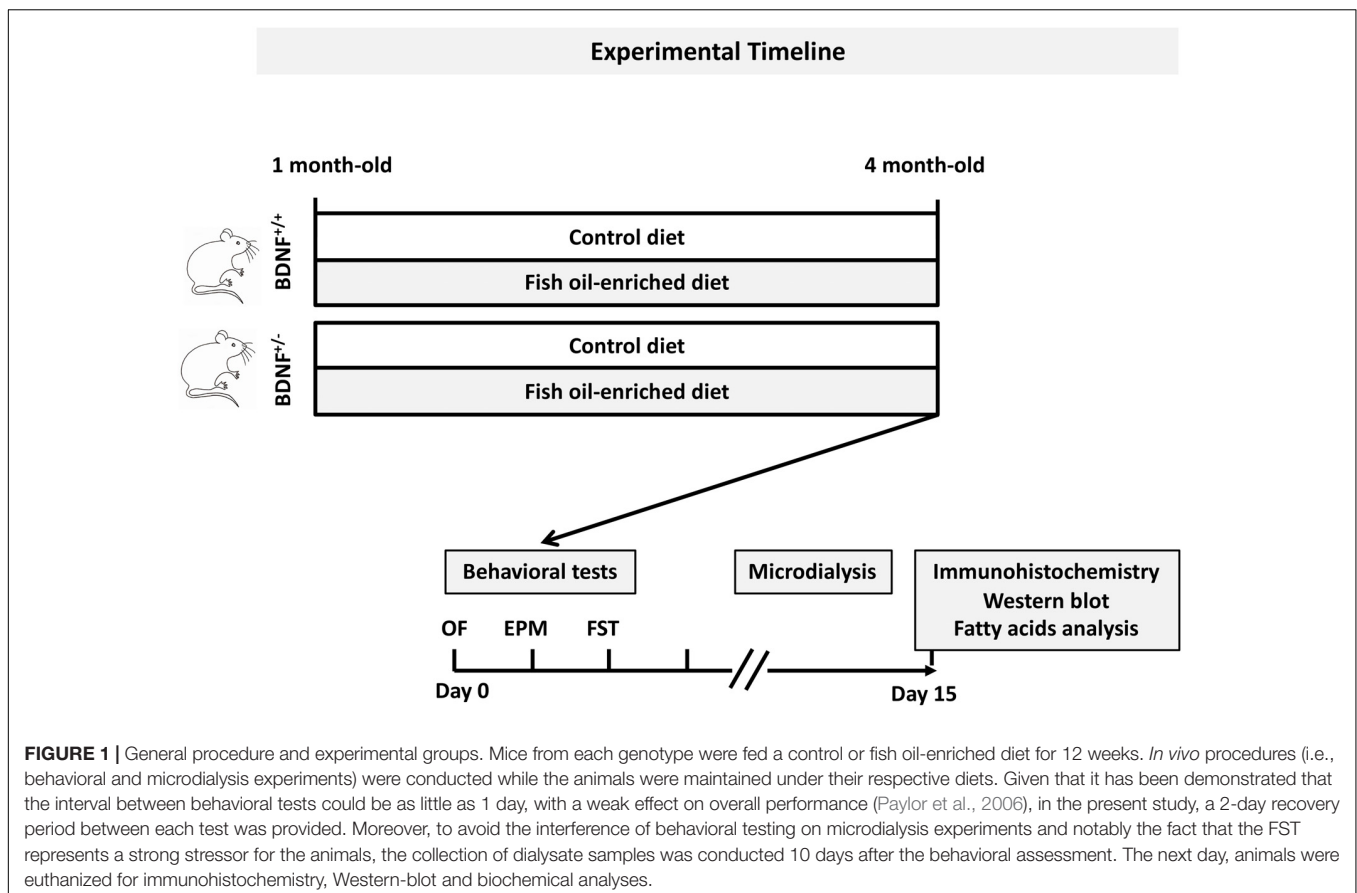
Experimental Timeline

1 month-old

4 month-old

$BDNF^{+/+}$

Control diet

Fish oil-enriched diet

$BDNF^{+/-}$

Control diet

Fish oil-enriched diet

Behavioral tests

Microdialysis

Immunohistochemistry
Western blot
Fatty acids analysis

OF EPM FST

Day 0

Day 15

**FIGURE 1 |** General procedure and experimental groups. Mice from each genotype were fed a control or fish oil-enriched diet for 12 weeks. *In vivo* procedures (i.e., behavioral and microdialysis experiments) were conducted while the animals were maintained under their respective diets. Given that it has been demonstrated that the interval between behavioral tests could be as little as 1 day, with a weak effect on overall performance (Paylor et al., 2006), in the present study, a 2-day recovery period between each test was provided. Moreover, to avoid the interference of behavioral testing on microdialysis experiments and notably the fact that the FST represents a strong stressor for the animals, the collection of dialysate samples was conducted 10 days after the behavioral assessment. The next day, animals were euthanized for immunohistochemistry, Western-blot and biochemical analyses.